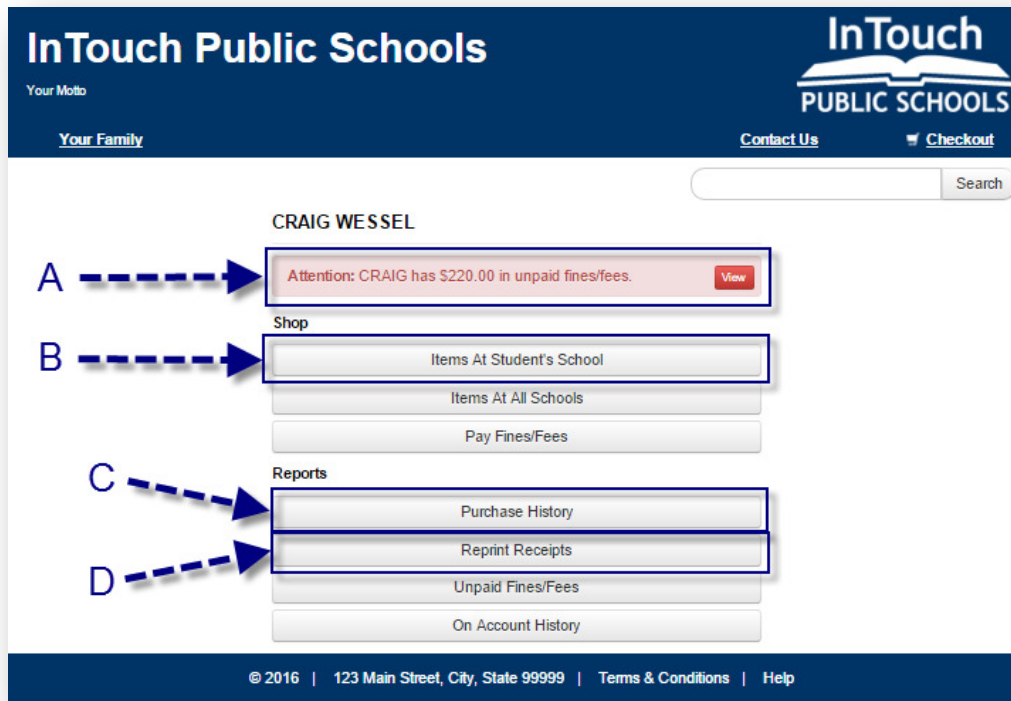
InTouch Public Schools
Your Motto

InTouch
PUBLIC SCHOOLS

Your Family

Contact Us

Checkout

Search

CRAIG WESSEL

A

Attention: CRAIG has $220.00 in unpaid fines/fees. View

Shop

B

Items At Student's School

Items At All Schools

Pay Fines/Fees

Reports

C

Purchase History

Reprint Receipts

D

Unpaid Fines/Fees

On Account History

© 2016 | 123 Main Street, City, State 99999 | Terms & Conditions | Help